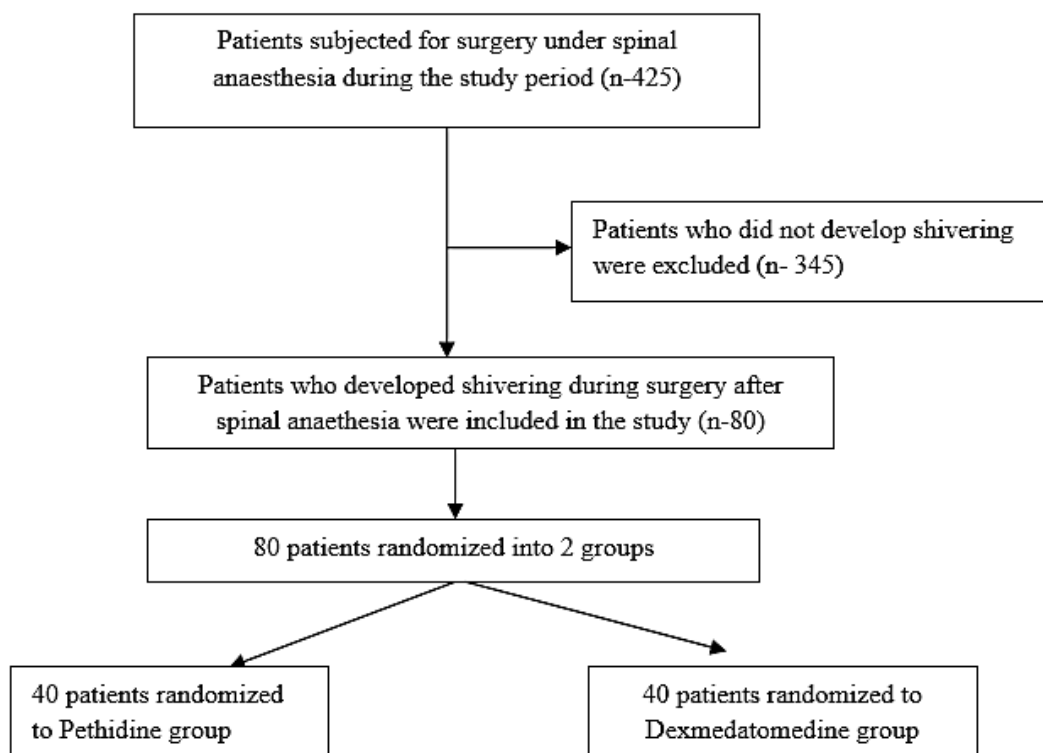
Patients subjected for surgery under spinal anaesthesia during the study period (n-425)

Patients who did not develop shivering were excluded (n- 345)

Patients who developed shivering during surgery after spinal anaethesia were included in the study (n-80)

80 patients randomized into 2 groups

40 patients randomized to Pethidine group

40 patients randomized to Dexmedatomedine group